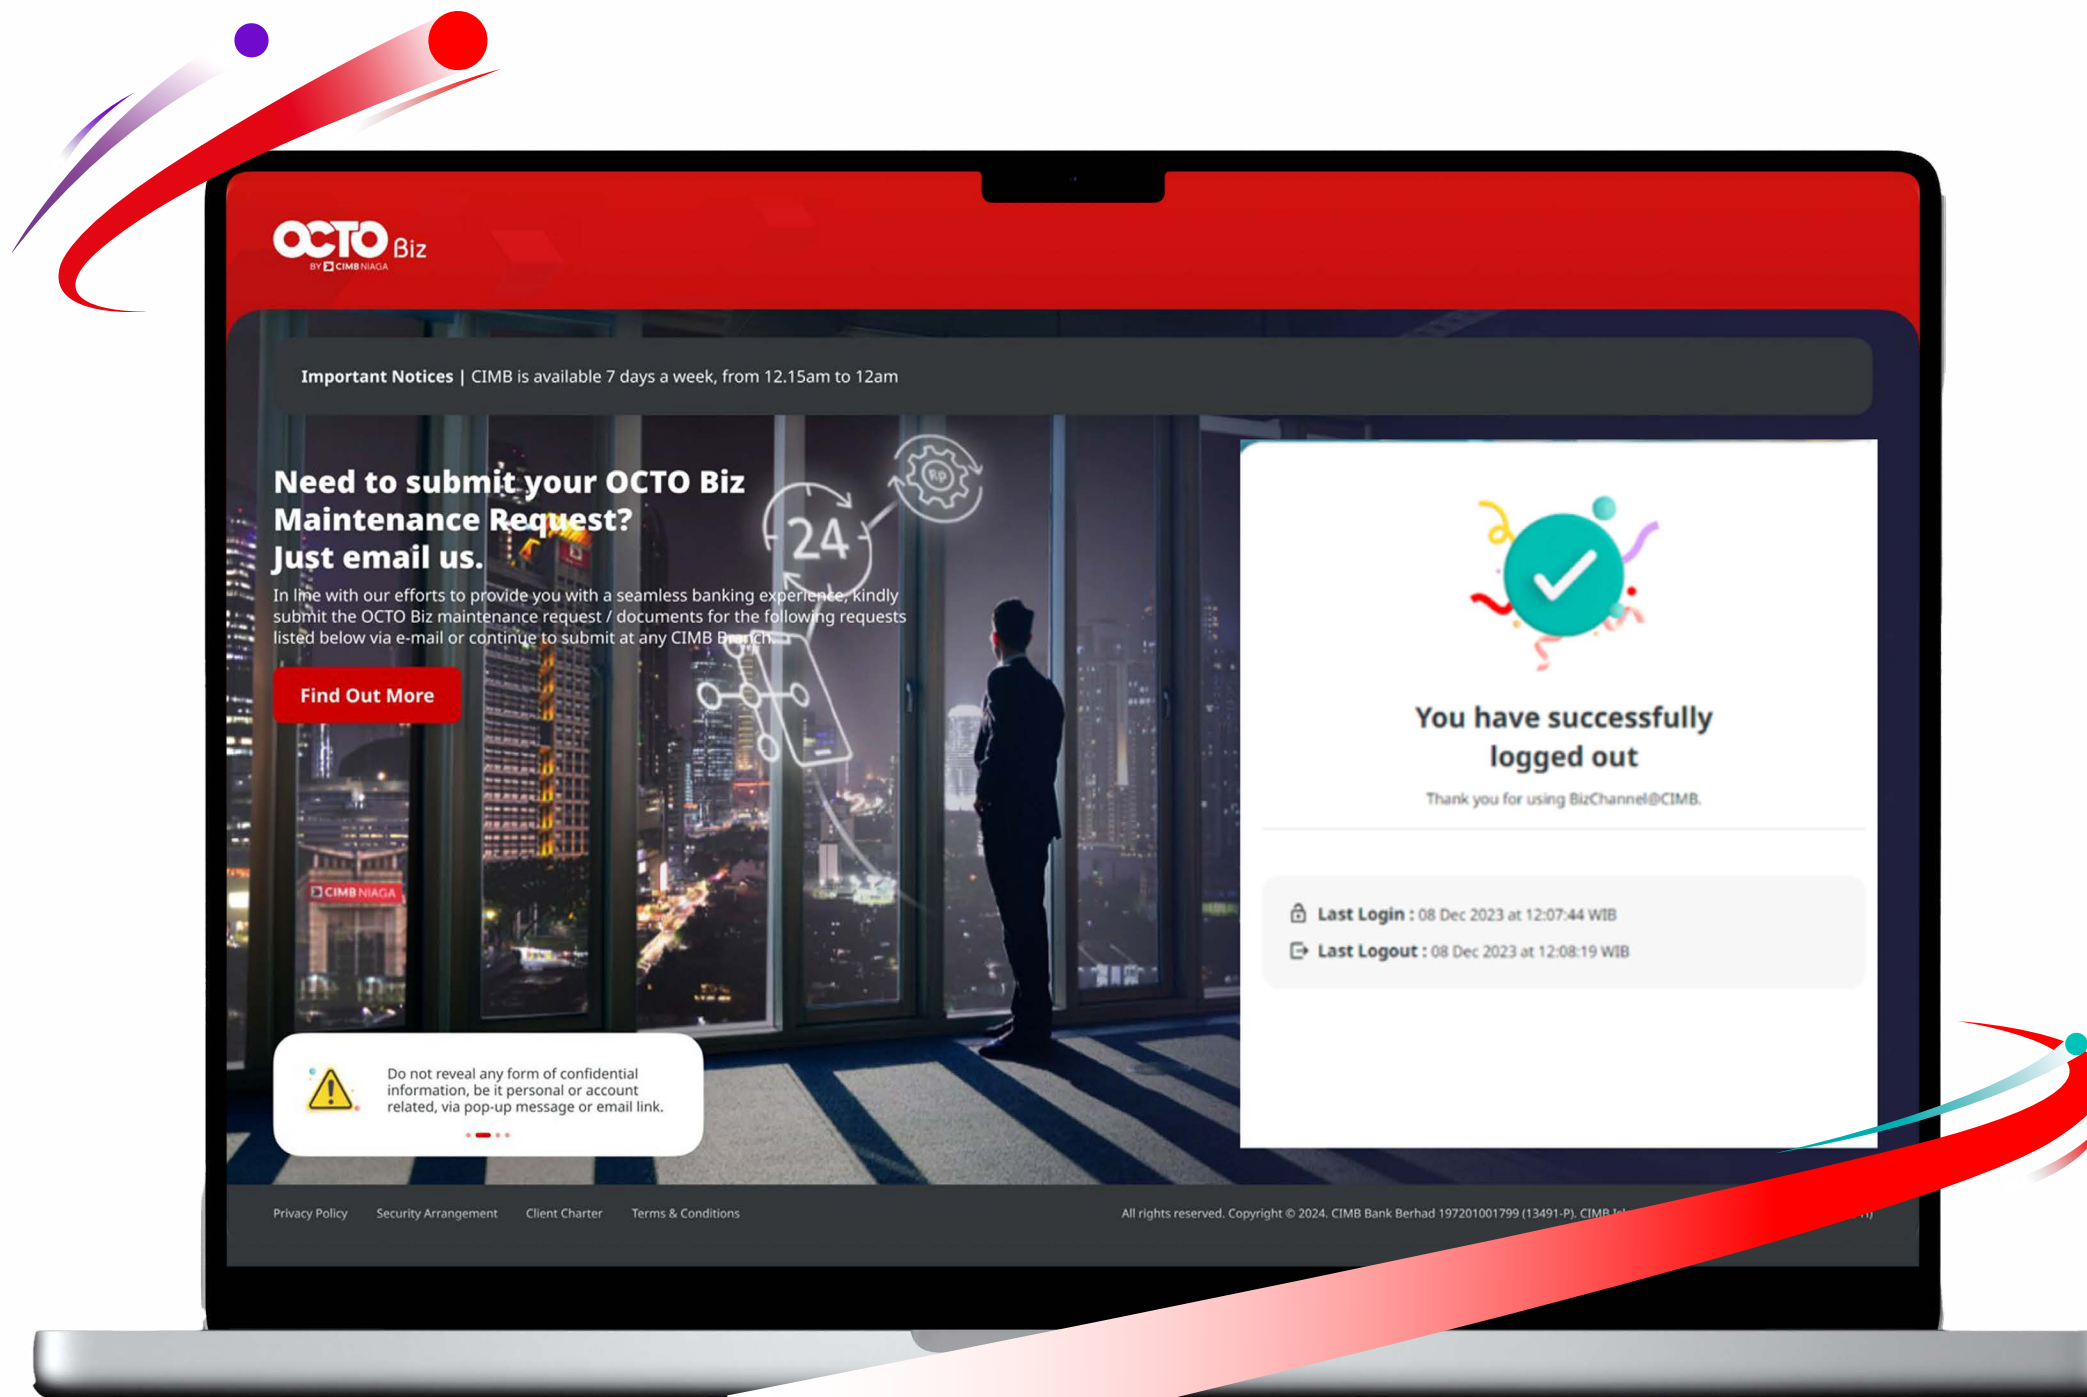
OCTO Biz
BY CIMB NIAGA

Important Notices | CIMB is available 7 days a week, from 12.15am to 12am

Need to submit your OCTO Biz Maintenance Request? Just email us.

In line with our efforts to provide you with a seamless banking experience, kindly submit the OCTO Biz maintenance request / documents for the following requests listed below via e-mail or continue to submit at any CIMB Branch.

Find Out More

24

Rp

CIMB NIAGA

Do not reveal any form of confidential information, be it personal or account related, via pop-up message or email link.

You have successfully logged out

Thank you for using BizChannel@CIMB.

Last Login : 08 Dec 2023 at 12:07:44 WIB
Last Logout : 08 Dec 2023 at 12:08:19 WIB

Privacy Policy Security Arrangement Client Charter Terms & Conditions

All rights reserved. Copyright © 2024. CIMB Bank Berhad 197201001799 (13491-P). CIMB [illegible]